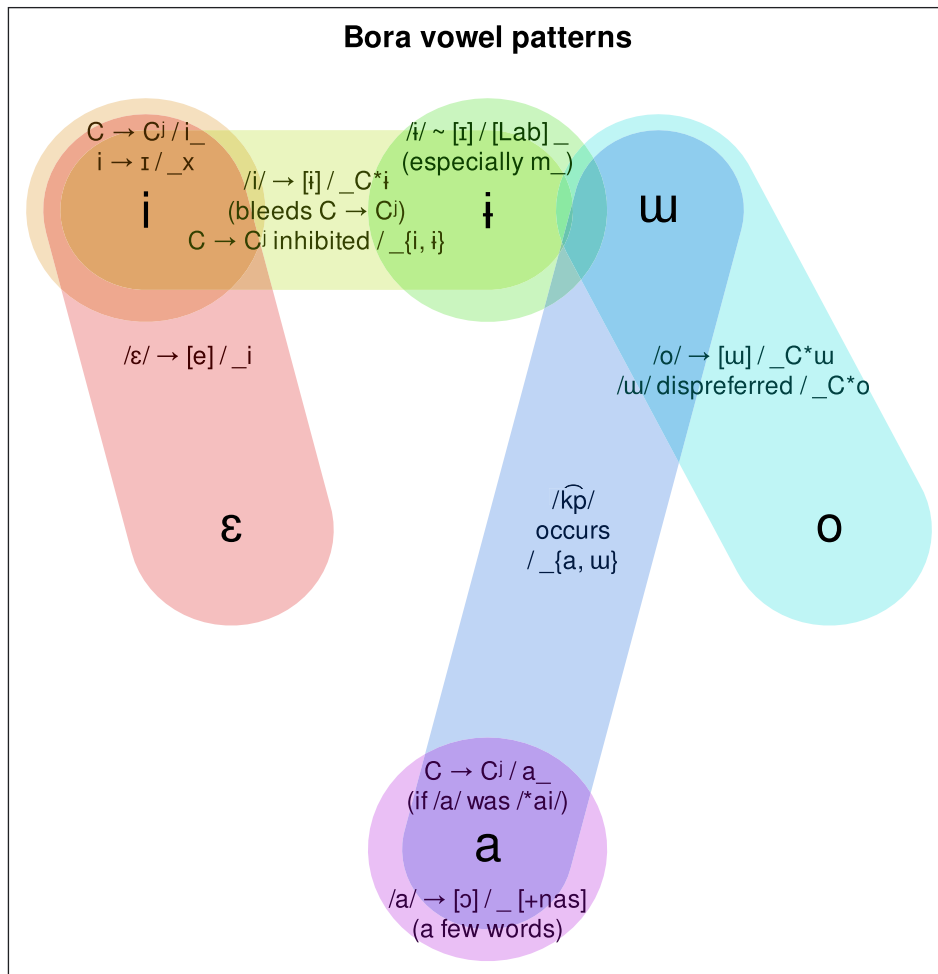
Bora vowel patterns

C → Cʲ / i_
i → ɪ / _x
i

/i/ → [ɨ] / _C*ɨ
(bleeds C → Cʲ)
C → Cʲ inhibited / _{i, ɨ}

/ɨ/ ~ [ɪ] / [Lab] _
(especially m_)
ɨ

ɯ

/ɛ/ → [e] / _i

/o/ → [ɯ] / _C*ɯ
/ɯ/ dispreferred / _C*o

ɛ

/$\widehat{kp}$/
occurs
/ _{a, ɯ}

o

C → Cʲ / a_
(if /a/ was /*ai/)
a
/a/ → [ɔ] / _ [+nas]
(a few words)